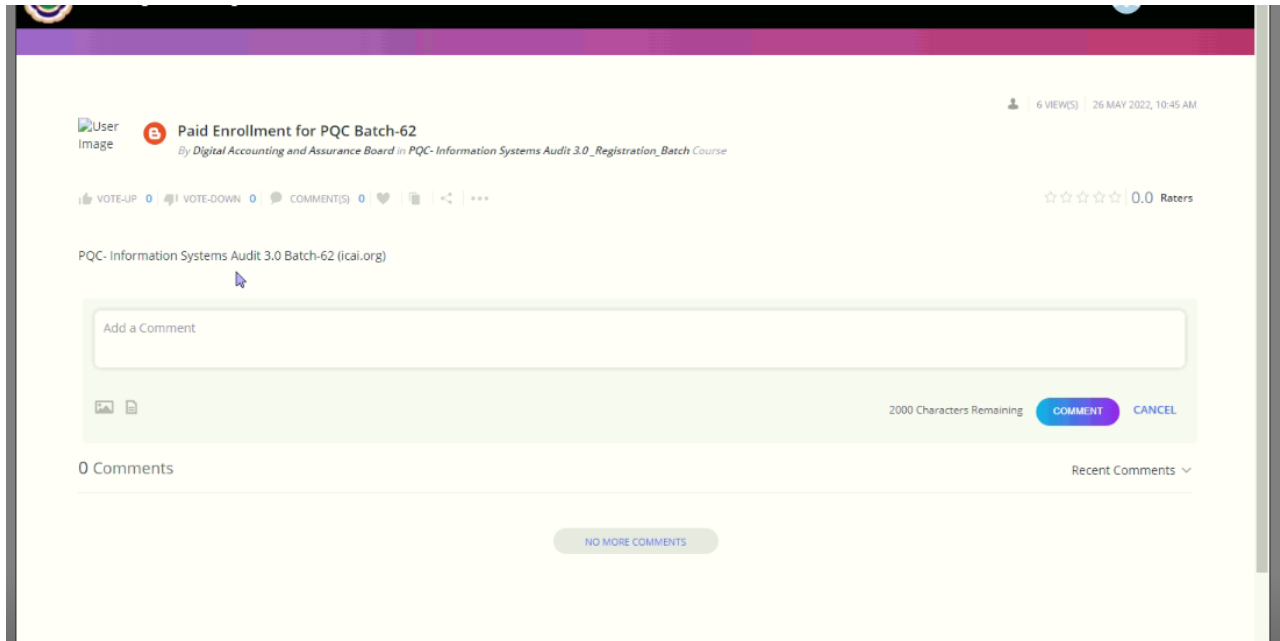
6 VIEW(S) | 26 MAY 2022, 10:45 AM

User Image

Paid Enrollment for PQC Batch-62

By Digital Accounting and Assurance Board in PQC- Information Systems Audit 3.0 _Registration_Batch Course

VOTE-UP 0 | VOTE-DOWN 0 | COMMENT(S) 0

0.0 Raters

PQC- Information Systems Audit 3.0 Batch-62 (icai.org)

Add a Comment

2000 Characters Remaining COMMENT CANCEL

0 Comments

Recent Comments

NO MORE COMMENTS